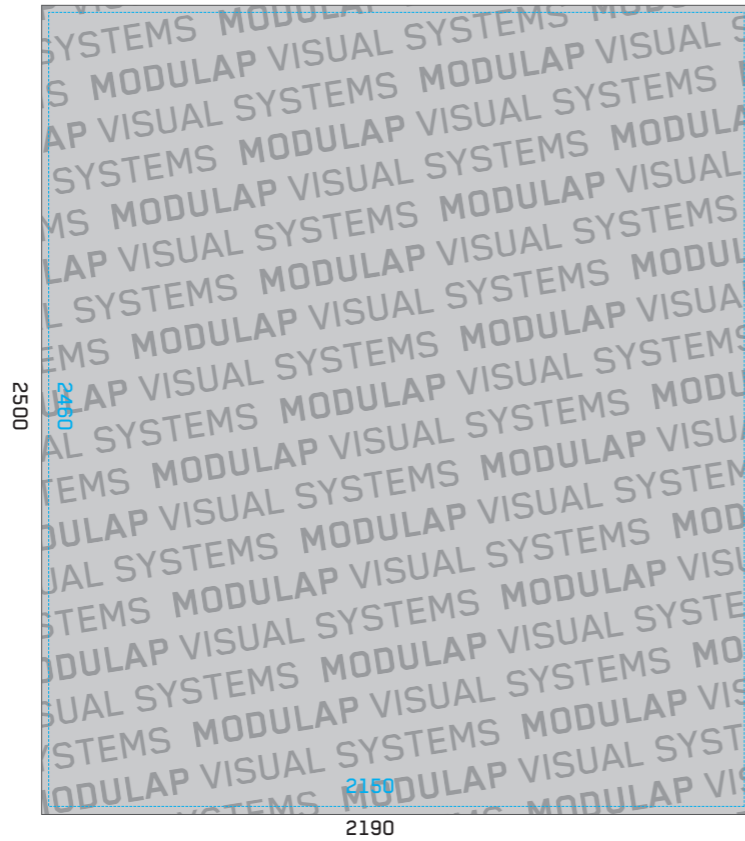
SYSTEMS MODULAP VISUAL SYSTEMS
S MODULAP VISUAL SYSTEMS MODULAP VISUAL S
AP VISUAL SYSTEMS MODULAP VISUAL SYSTEMS
SYSTEMS MODULAP VISUAL SYSTEMS MODULA
MS MODULAP VISUAL SYSTEMS MODULAP VISUAL
LAP VISUAL SYSTEMS MODULAP VISUAL SYSTEMS
L SYSTEMS MODULAP VISUAL SYSTEMS MODUL
EMS MODULAP VISUAL SYSTEMS MODULAP VISUA
LAP VISUAL SYSTEMS MODULAP VISUAL SYSTEMS
AL SYSTEMS MODULAP VISUAL SYSTEMS MODU
TEMS MODULAP VISUAL SYSTEMS MODULAP VISU
DULAP VISUAL SYSTEMS MODULAP VISUAL SYSTEM
UAL SYSTEMS MODULAP VISUAL SYSTEMS MOD
TEMS MODULAP VISUAL SYSTEMS MODULAP VIS
ODULAP VISUAL SYSTEMS MODULAP VISUAL SYSTE
SUAL SYSTEMS MODULAP VISUAL SYSTEMS MO
STEMS MODULAP VISUAL SYSTEMS MODULAP VI
ODULAP VISUAL SYSTEMS MODULAP VISUAL SYST
2500
2460
2150
2190